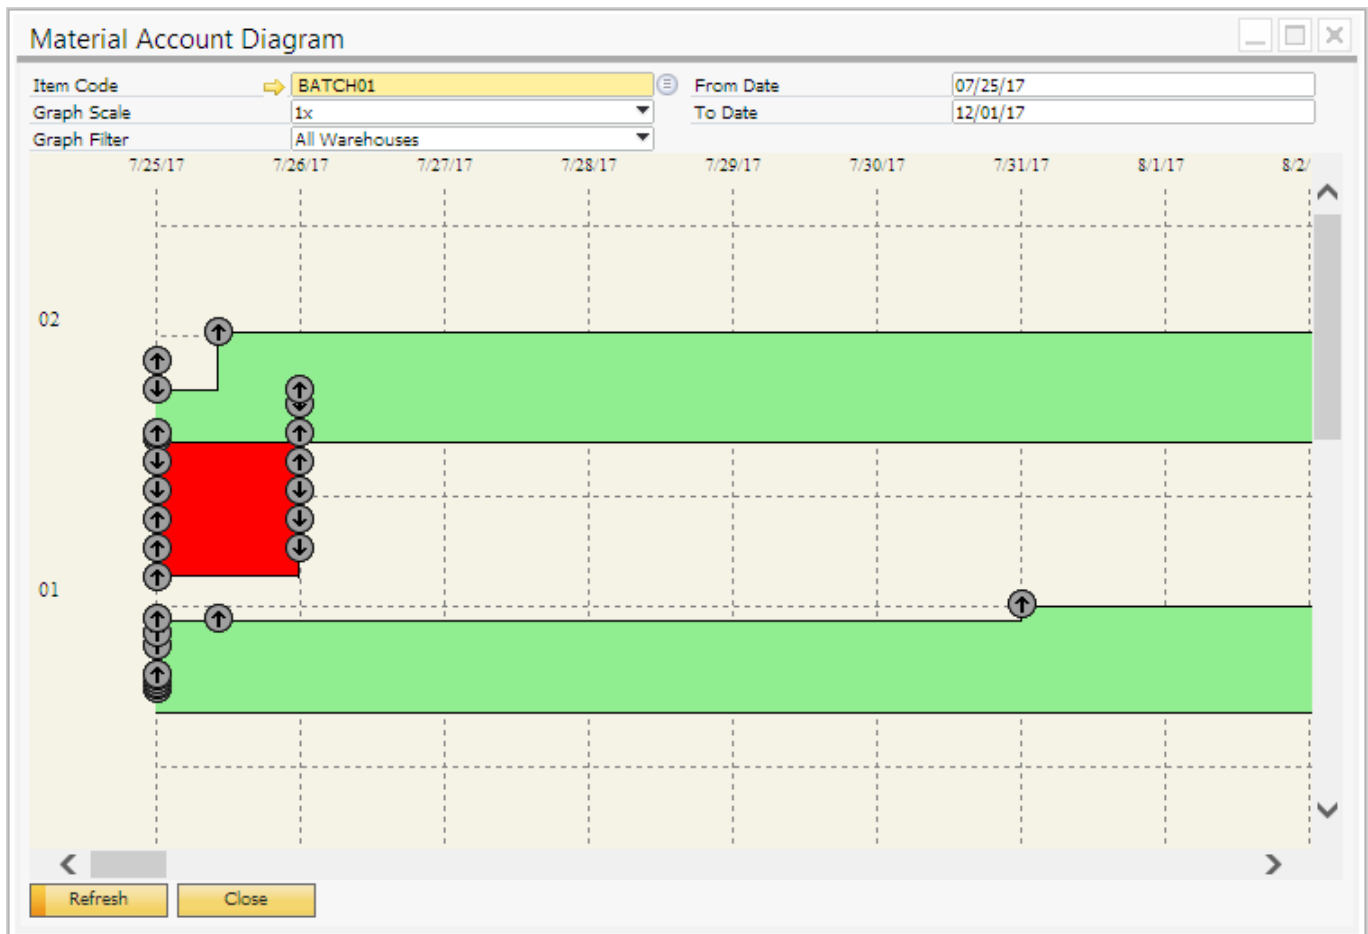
Material Account Diagram

Item Code BATCH01
Graph Scale 1x
Graph Filter All Warehouses
From Date 07/25/17
To Date 12/01/17

7/25/17 7/26/17 7/27/17 7/28/17 7/29/17 7/30/17 7/31/17 8/1/17 8/2/

02

01

Refresh Close